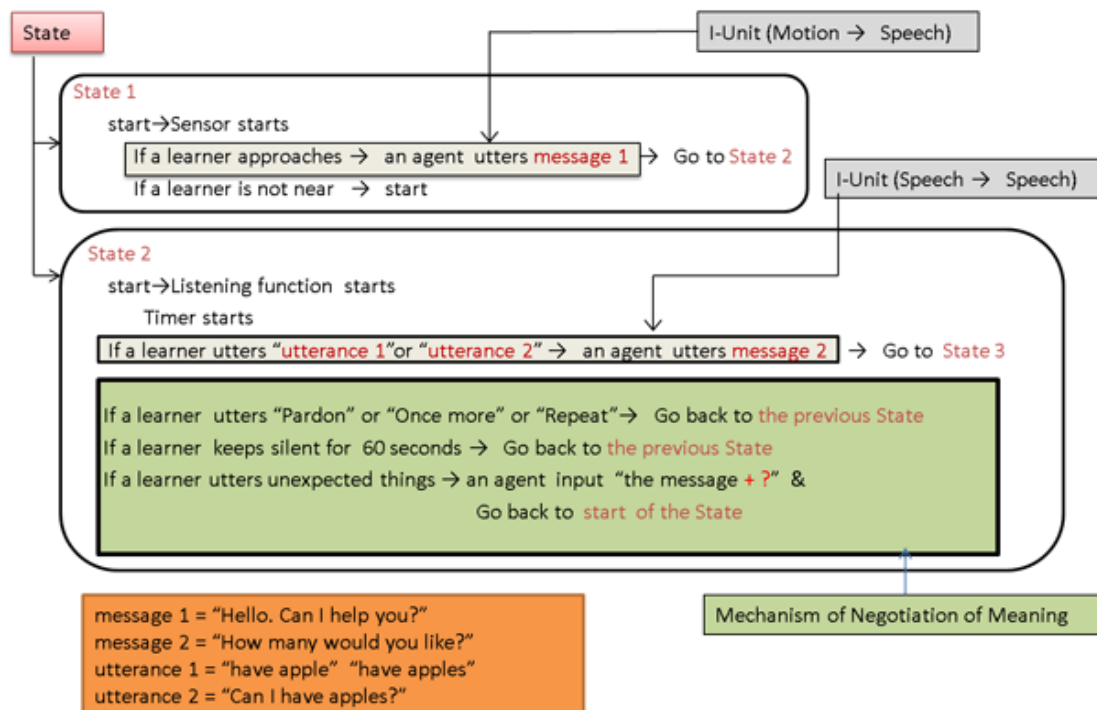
State

I-Unit (Motion → Speech)

State 1

start→Sensor starts

If a learner approaches → an agent utters message 1 → Go to State 2

If a learner is not near → start

I-Unit (Speech → Speech)

State 2

start→Listening function starts

Timer starts

If a learner utters "utterance 1"or "utterance 2" → an agent utters message 2 → Go to State 3

If a learner utters "Pardon" or "Once more" or "Repeat"→ Go back to the previous State

If a learner keeps silent for 60 seconds → Go back to the previous State

If a learner utters unexpected things → an agent input "the message + ?" & Go back to start of the State

message 1 = "Hello. Can I help you?"
message 2 = "How many would you like?"
utterance 1 = "have apple" "have apples"
utterance 2 = "Can I have apples?"

Mechanism of Negotiation of Meaning